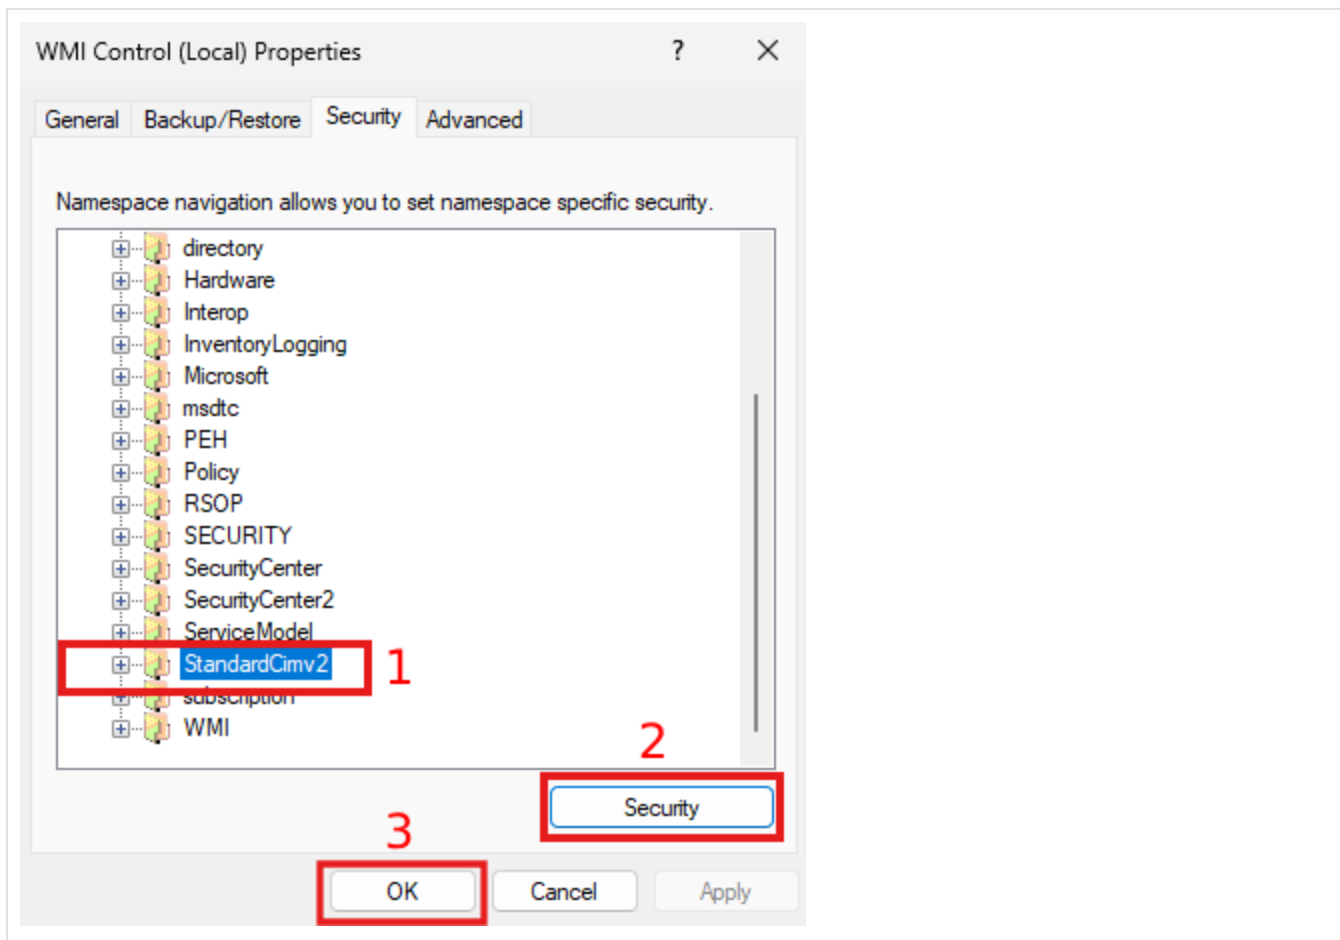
WMI Control (Local) Properties

?

General

Backup/Restore

Security

Advanced

Namespace navigation allows you to set namespace specific security.

directory
Hardware
Interop
InventoryLogging
Microsoft
msdtc
PEH
Policy
RSOP
SECURITY
SecurityCenter
SecurityCenter2
ServiceModel
StandardCimv2
subscription
WMI

1

2

Security

3

OK

Cancel

Apply